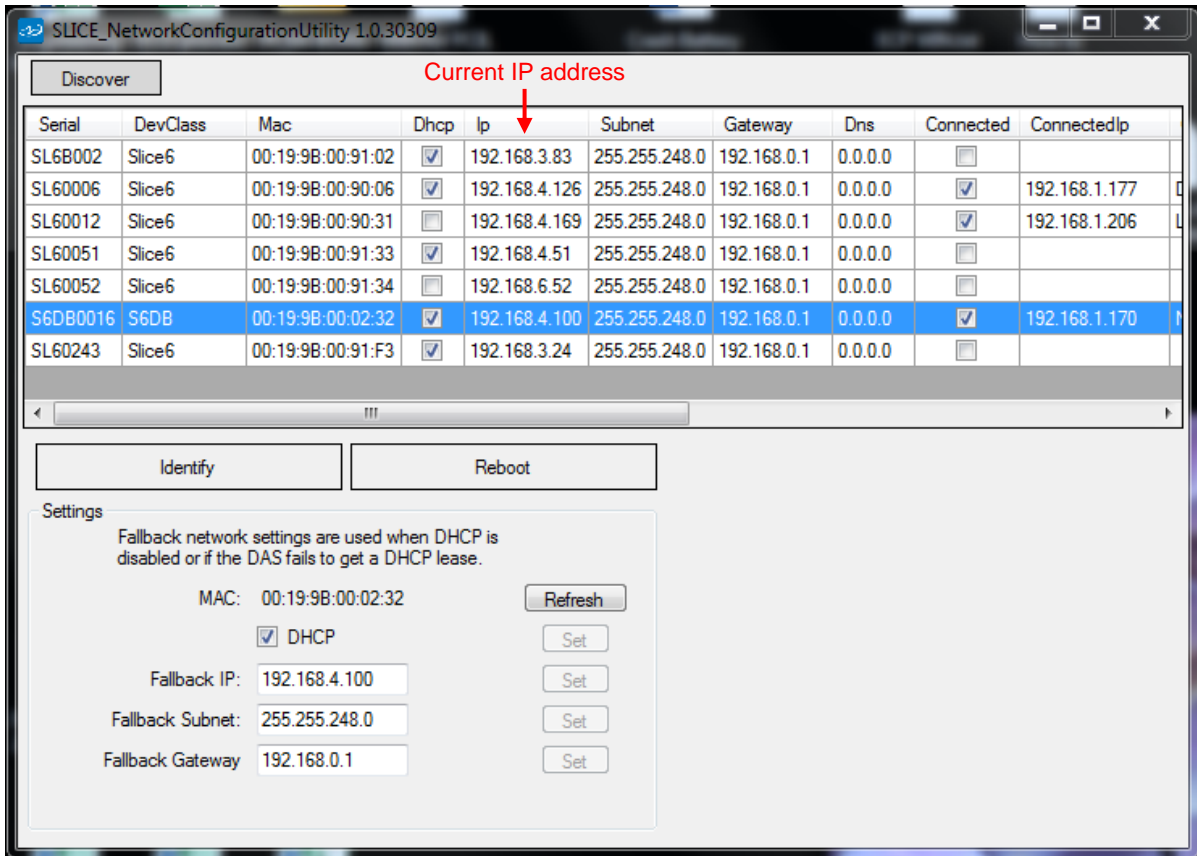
SLICE_NetworkConfigurationUtility 1.0.30309

Discover

Current IP address

| Serial | DevClass | Mac | Dhcp | Ip | Subnet | Gateway | Dns | Connected | ConnectedIp |
|---|---|---|---|---|---|---|---|---|---|
| SL6B002 | Slice6 | 00:19:9B:00:91:02 | ☑ | 192.168.3.83 | 255.255.248.0 | 192.168.0.1 | 0.0.0.0 | ☐ | |
| SL60006 | Slice6 | 00:19:9B:00:90:06 | ☑ | 192.168.4.126 | 255.255.248.0 | 192.168.0.1 | 0.0.0.0 | ☑ | 192.168.1.177 |
| SL60012 | Slice6 | 00:19:9B:00:90:31 | ☐ | 192.168.4.169 | 255.255.248.0 | 192.168.0.1 | 0.0.0.0 | ☑ | 192.168.1.206 |
| SL60051 | Slice6 | 00:19:9B:00:91:33 | ☑ | 192.168.4.51 | 255.255.248.0 | 192.168.0.1 | 0.0.0.0 | ☐ | |
| SL60052 | Slice6 | 00:19:9B:00:91:34 | ☐ | 192.168.6.52 | 255.255.248.0 | 192.168.0.1 | 0.0.0.0 | ☐ | |
| S6DB0016 | S6DB | 00:19:9B:00:02:32 | ☑ | 192.168.4.100 | 255.255.248.0 | 192.168.0.1 | 0.0.0.0 | ☑ | 192.168.1.170 |
| SL60243 | Slice6 | 00:19:9B:00:91:F3 | ☑ | 192.168.3.24 | 255.255.248.0 | 192.168.0.1 | 0.0.0.0 | ☐ | |

Identify

Reboot

Settings

Fallback network settings are used when DHCP is disabled or if the DAS fails to get a DHCP lease.

MAC: 00:19:9B:00:02:32

Refresh

☑ DHCP

Set

Fallback IP: 192.168.4.100

Set

Fallback Subnet: 255.255.248.0

Set

Fallback Gateway 192.168.0.1

Set